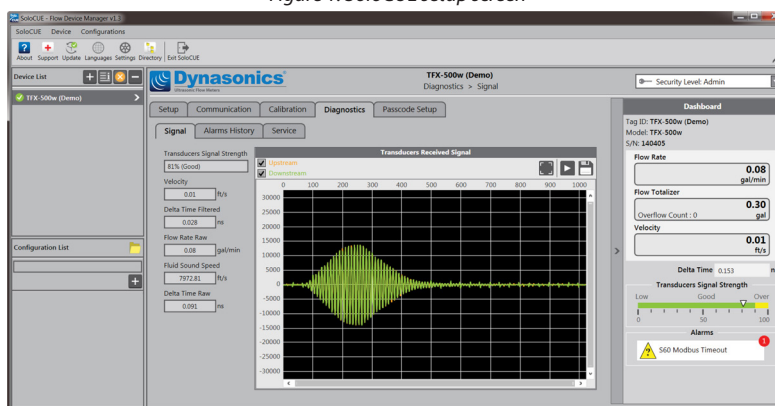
Figure 11: SoloCUE setup screen

SoloCUE - Flow Device Manager v1.1

SoloCUE Device Configurations

About Support Update Languages Settings Directory Exit SoloCUE

Device List

TFX-500w (Demo)

Configuration List

Dynasonics
Ultrasonic Flow Meters

TFX-500w (Demo)
Diagnostics > Signal

Security Level: Admin

Setup Communication Calibration Diagnostics Passcode Setup

Signal Alarms History Service

Transducers Signal Strength
81% (Good)
Velocity
0.01 ft/s
Delta Time Filtered
0.028 ns
Flow Rate Raw
0.08 gal/min
Fluid Sound Speed
7972.81 ft/s
Delta Time Raw
0.091 ns

Transducers Received Signal
Upstream
Downstream
0 100 200 300 400 500 600 700 800 900 1000
30000 25000 20000 15000 10000 5000 0 -5000 -10000 -15000 -20000 -25000 -30000

Dashboard
Tag ID: TFX-500w (Demo)
Model: TFX-500w
S/N: 140405
Flow Rate
0.08 gal/min
Flow Totalizer
0.30
Overflow Count : 0 gal
Velocity
0.01 ft/s
Delta Time 0.153 n
Transducers Signal Strength
Low Good Over
0 50 100
Alarms
560 Modbus Timeout
1